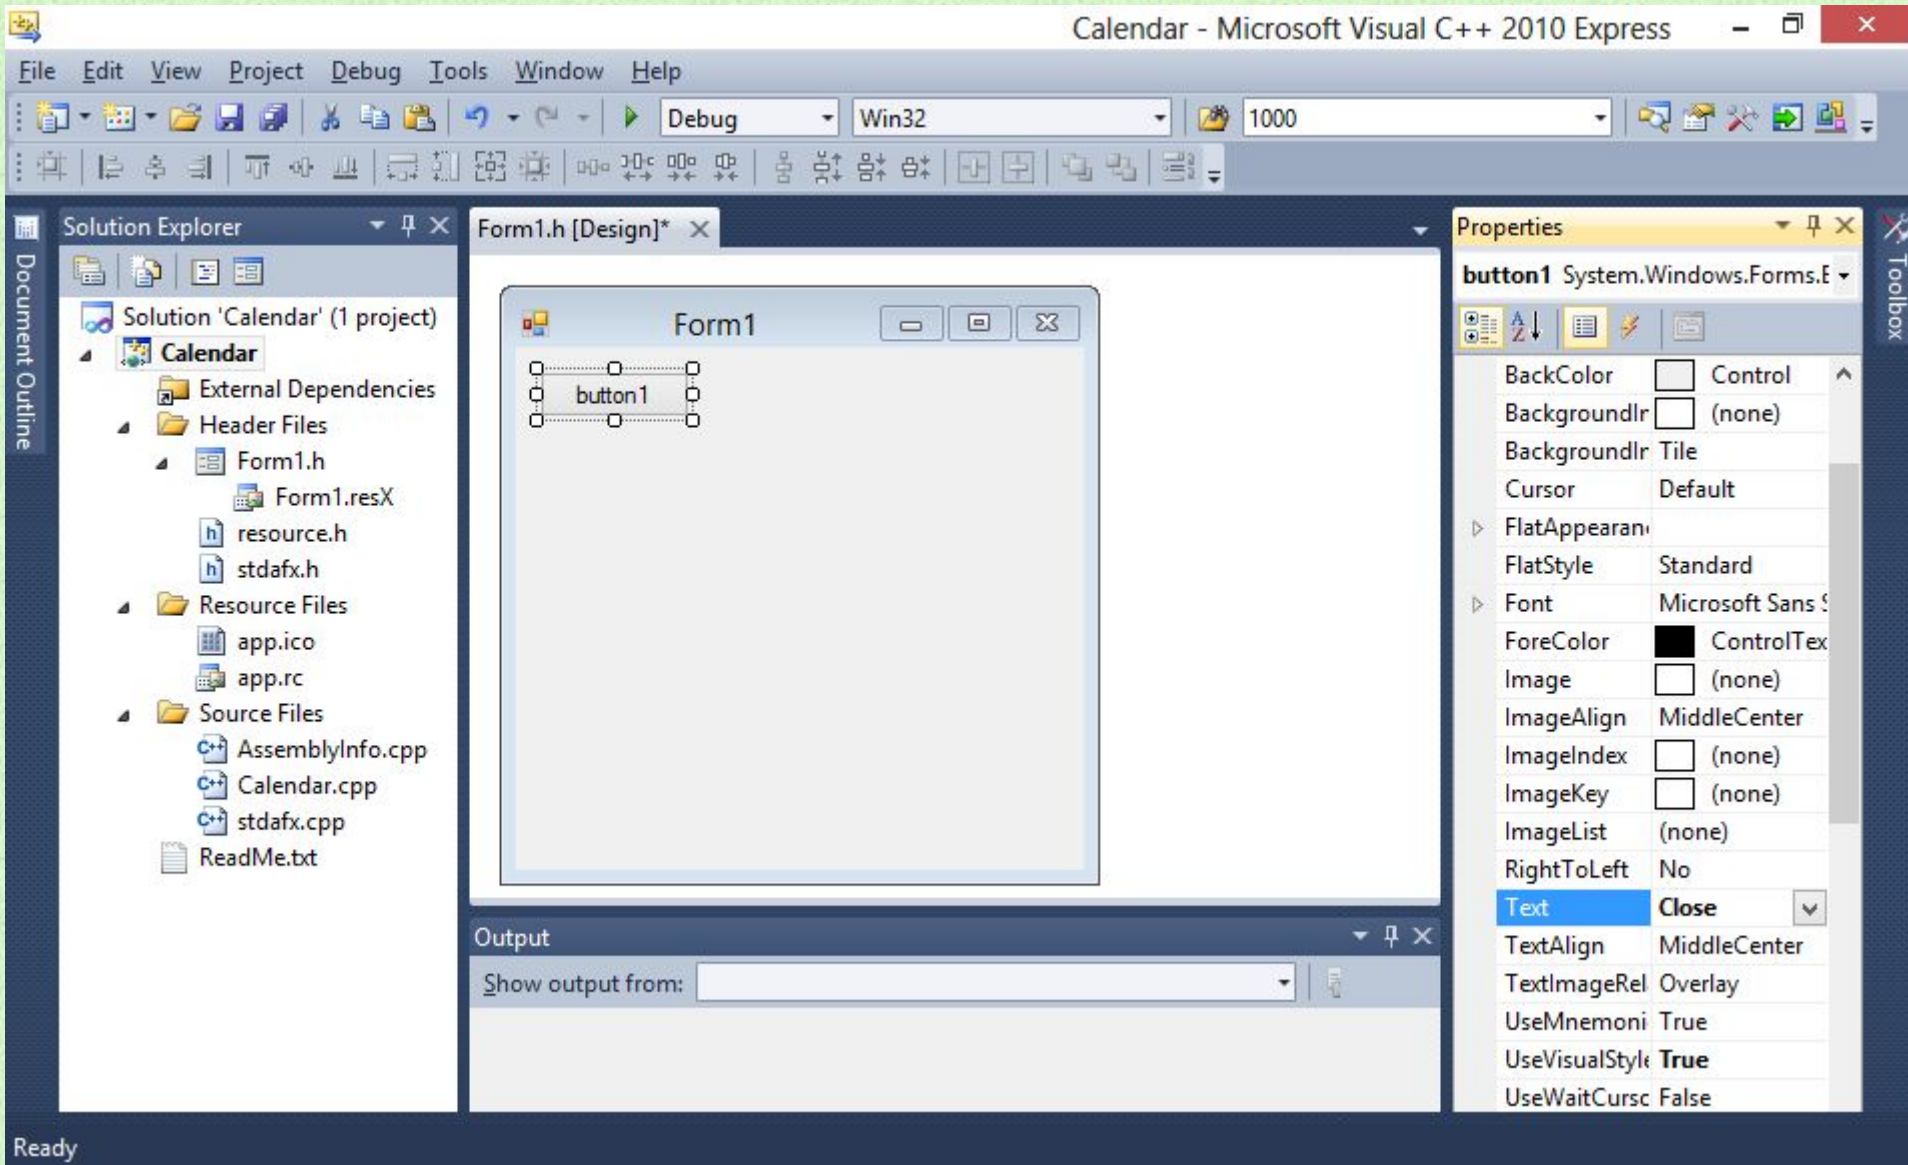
Calendar - Microsoft Visual C++ 2010 Express

File Edit View Project Debug Tools Window Help

Debug Win32 1000

Document Outline

Solution Explorer

Solution 'Calendar' (1 project)
Calendar
External Dependencies
Header Files
Form1.h
Form1.resX
resource.h
stdafx.h
Resource Files
app.ico
app.rc
Source Files
AssemblyInfo.cpp
Calendar.cpp
stdafx.cpp
ReadMe.txt

Form1.h [Design]*

Form1

button1

Output

Show output from:

Properties

button1 System.Windows.Forms.E

| | |
|---|---|
| BackColor | Control |
| BackgroundIr | (none) |
| BackgroundIr | Tile |
| Cursor | Default |
| FlatAppearan | |
| FlatStyle | Standard |
| Font | Microsoft Sans S |
| ForeColor | ControlTex |
| Image | (none) |
| ImageAlign | MiddleCenter |
| ImageIndex | (none) |
| ImageKey | (none) |
| ImageList | (none) |
| RightToLeft | No |
| Text | Close |
| TextAlign | MiddleCenter |
| TextImageRel | Overlay |
| UseMnemoni | True |
| UseVisualStyle | True |
| UseWaitCursc | False |

Toolbox

Ready